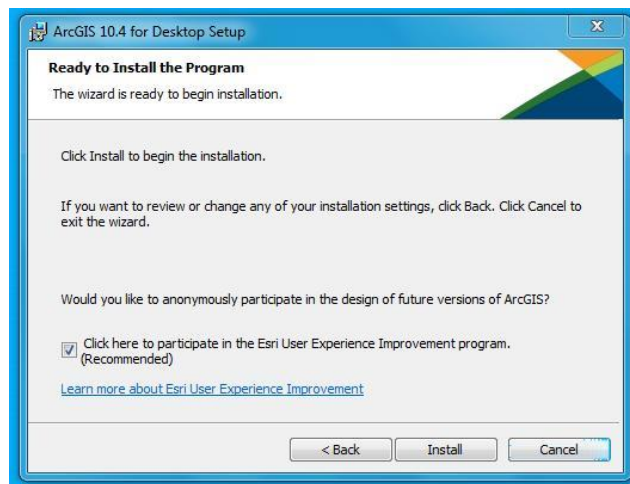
ArcGIS 10.4 for Desktop Setup

Ready to Install the Program

The wizard is ready to begin installation.

Click Install to begin the installation.

If you want to review or change any of your installation settings, click Back. Click Cancel to exit the wizard.

Would you like to anonymously participate in the design of future versions of ArcGIS?

Click here to participate in the Esri User Experience Improvement program. (Recommended)

Learn more about Esri User Experience Improvement

< Back

Install

Cancel